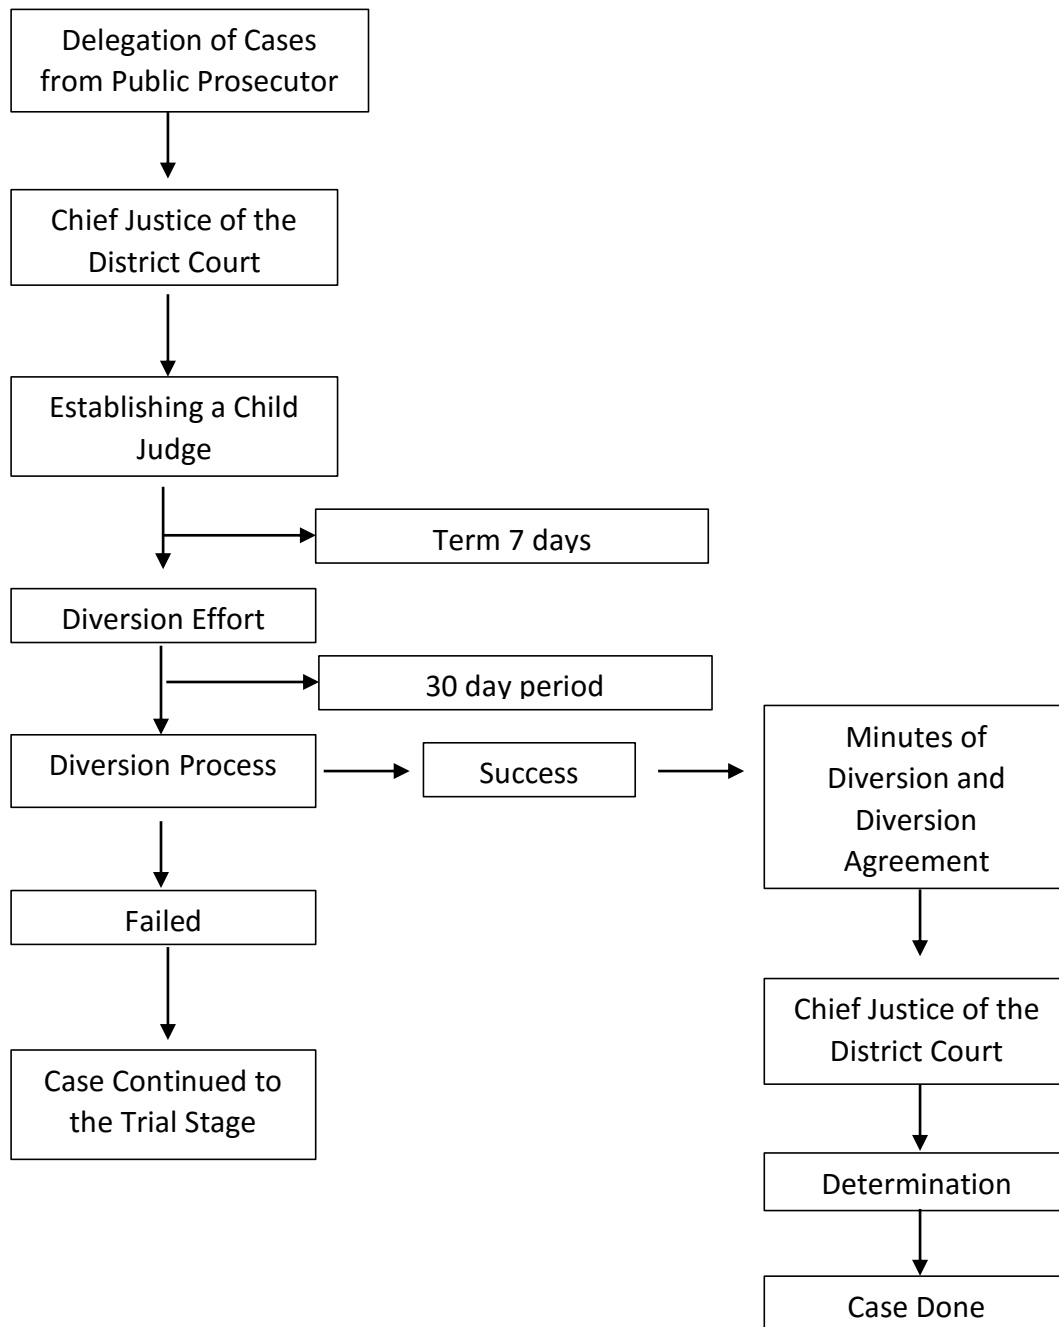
Delegation of Cases from Public Prosecutor

Chief Justice of the District Court

Establishing a Child Judge

Term 7 days

Diversion Effort

30 day period

Diversion Process

Success

Minutes of Diversion and Diversion Agreement

Failed

Case Continued to the Trial Stage

Chief Justice of the District Court

Determination

Case Done